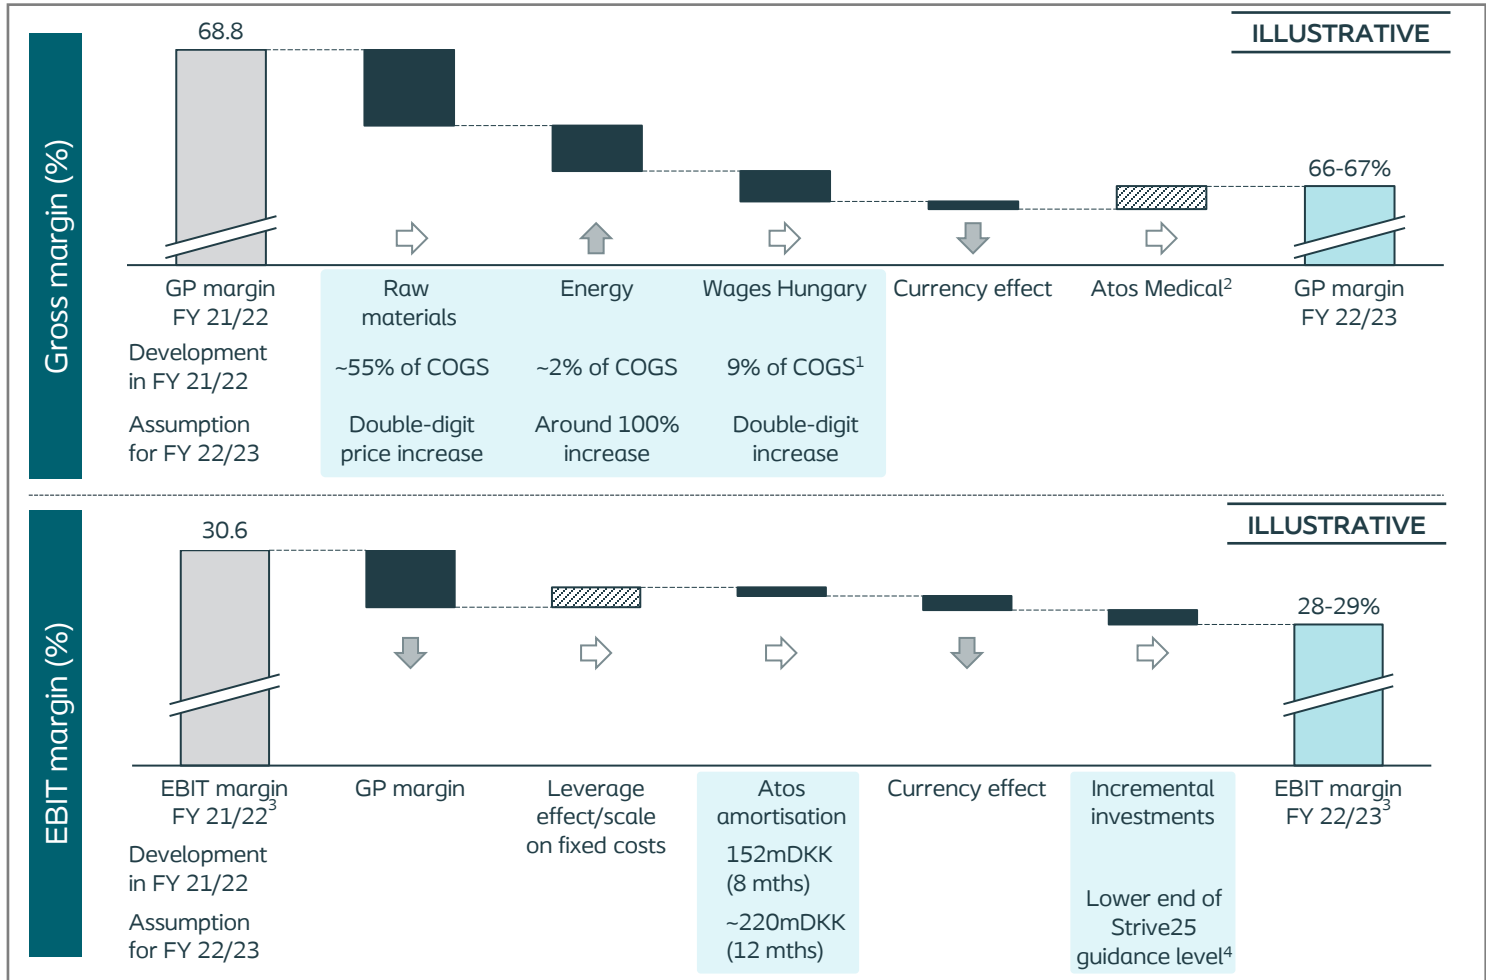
Gross margin (%)

ILLUSTRATIVE

68.8

66-67%

GP margin FY 21/22

Raw materials

Energy

Wages Hungary

Currency effect

Atos Medical$^2$

GP margin FY 22/23

Development in FY 21/22

~55% of COGS

~2% of COGS

9% of COGS$^1$

Assumption for FY 22/23

Double-digit price increase

Around 100% increase

Double-digit increase

EBIT margin (%)

ILLUSTRATIVE

30.6

28-29%

EBIT margin FY 21/22$^3$

GP margin

Leverage effect/scale on fixed costs

Atos amortisation

Currency effect

Incremental investments

EBIT margin FY 22/23$^3$

Development in FY 21/22

152mDKK (8 mths)

Assumption for FY 22/23

~220mDKK (12 mths)

Lower end of Strive25 guidance level$^4$